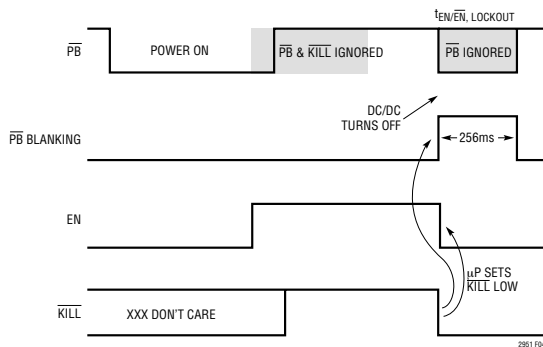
$t_{EN/\overline{EN}, LOCKOUT}$

$\overline{PB}$

POWER ON

$\overline{PB}$ & $\overline{KILL}$ IGNORED

$\overline{PB}$ IGNORED

DC/DC TURNS OFF

$\overline{PB}$ BLANKING

256ms

EN

μP SETS $\overline{KILL}$ LOW

$\overline{KILL}$

XXX DON'T CARE

2951 F04